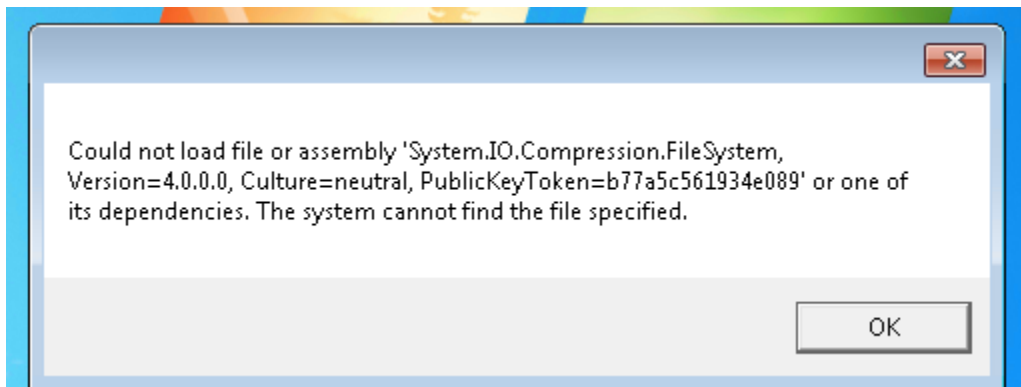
Could not load file or assembly 'System.IO.Compression.FileSystem, Version=4.0.0.0, Culture=neutral, PublicKeyToken=b77a5c561934e089' or one of its dependencies. The system cannot find the file specified.

OK